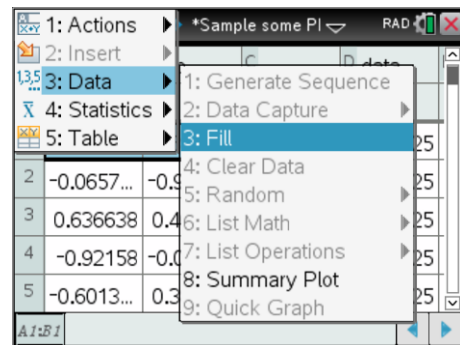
1: Actions
2: Insert
3: Data
4: Statistics
5: Table

*Sample some PI
RAD

C
D data

1: Generate Sequence
2: Data Capture
3: Fill
4: Clear Data
5: Random
6: List Math
7: List Operations
8: Summary Plot
9: Quick Graph

| | | | |
|---|---|---|---|
| 2 | -0.0657... | -0.9 | 25 |
| 3 | 0.636638 | 0.4 | 25 |
| 4 | -0.92158 | -0.0 | 25 |
| 5 | -0.6013... | 0.3 | 25 |

25

A1:B1